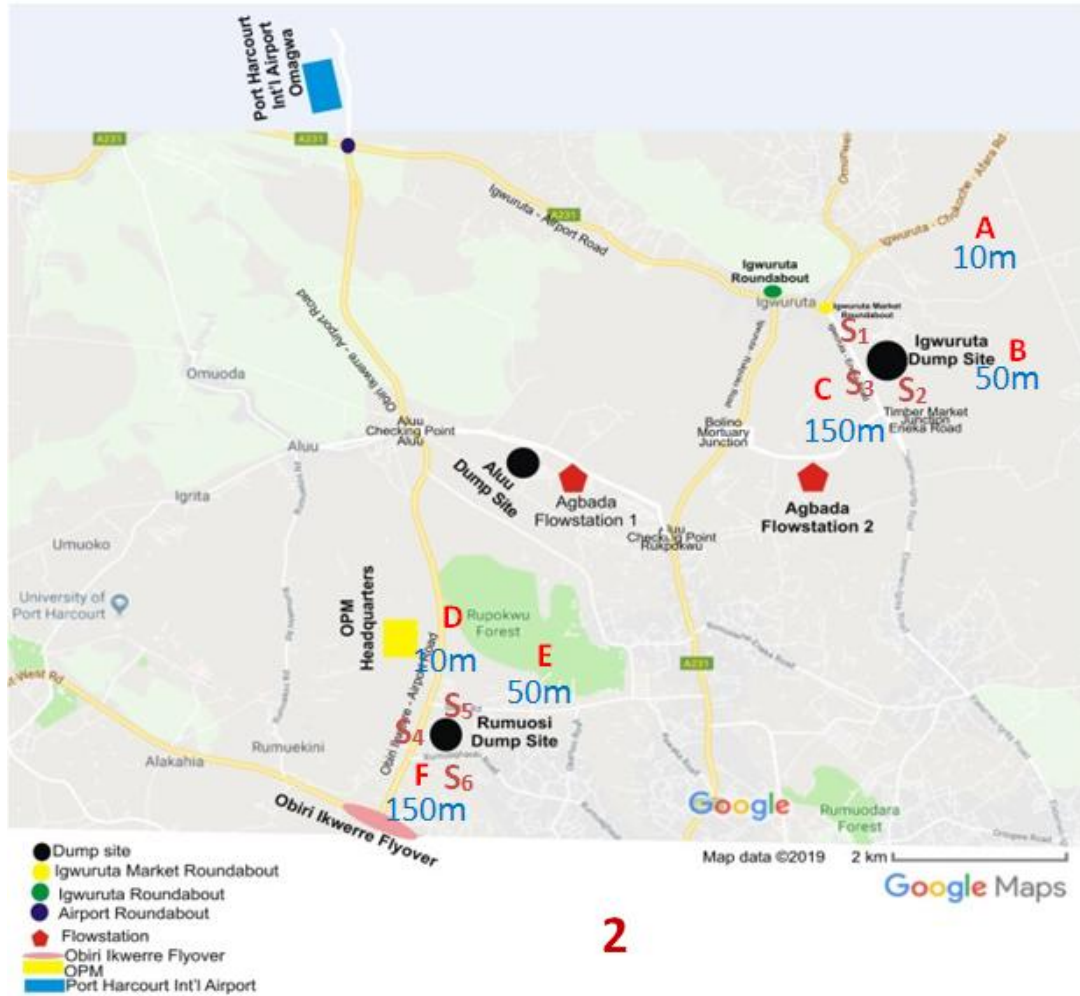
Port Harcourt Int'l Airport Omagwa

A231

A231

Igwuruta - Airport Road

Omuoda

Obiri Ikwerre - Airport Road

A
10m

Igwuruta Roundabout

Igwuruta

Igwuruta Market Roundabout

$S_1$

Igwuruta Dump Site

B
50m

C

$S_3$

$S_2$

150m

Timber Market Junction Eneka Road

Bolino Mortuary Junction

Aluu Checking Point Aluu

Aluu

Igrita

Aluu Dump Site

Agbada Flowstation 1

Agbada Flowstation 2

Aluu Checking Point Rukpokwu

Umuoko

University of Port Harcourt

OPM Headquarters

D

Rupokwu Forest

10m

E

50m

A231

$S_5$

$S_4$

Rumuosi Dump Site

Rumuekini

Alakahia

F

$S_6$

150m

Obiri Ikwerre Flyover

Google

Rumuodara Forest

Dump site
Igwuruta Market Roundabout
Igwuruta Roundabout
Airport Roundabout
Flowstation
Obiri Ikwerre Flyover
OPM
Port Harcourt Int'l Airport

Map data ©2019 2 km

Google Maps

2